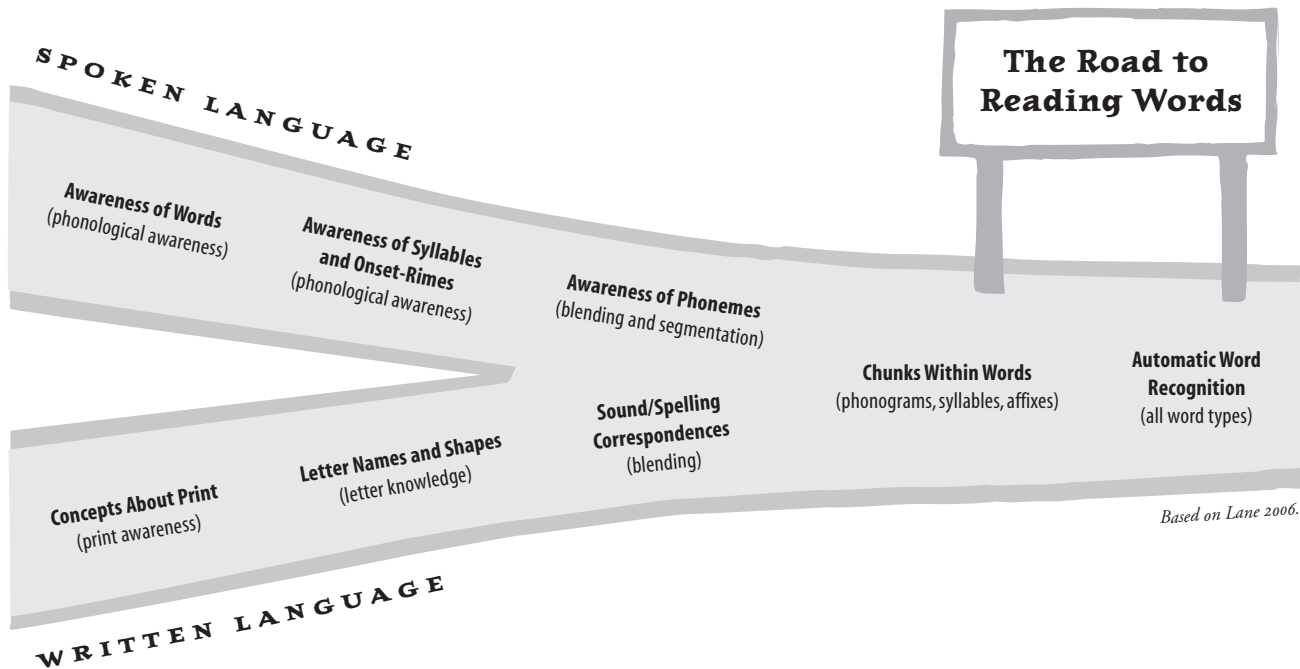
SPOKEN LANGUAGE

The Road to Reading Words

Awareness of Words
(phonological awareness)

Awareness of Syllables and Onset-Rimes
(phonological awareness)

Awareness of Phonemes
(blending and segmentation)

Chunks Within Words
(phonograms, syllables, affixes)

Automatic Word Recognition
(all word types)

Concepts About Print
(print awareness)

Letter Names and Shapes
(letter knowledge)

Sound/Spelling Correspondences
(blending)

Based on Lane 2006.

WRITTEN LANGUAGE